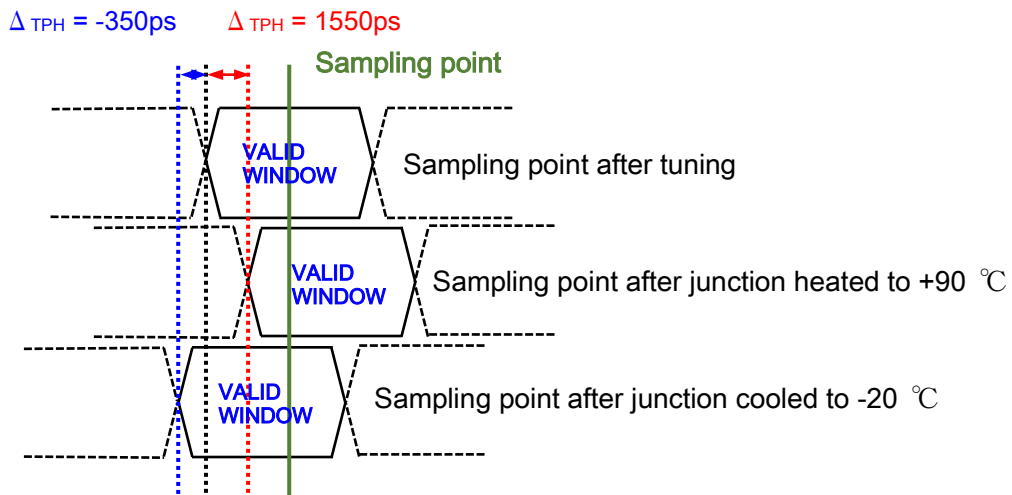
$\Delta_{TPH}$ = -350ps $\Delta_{TPH}$ = 1550ps

Sampling point

VALID WINDOW

Sampling point after tuning

VALID WINDOW

Sampling point after junction heated to +90 ℃

VALID WINDOW

Sampling point after junction cooled to -20 ℃